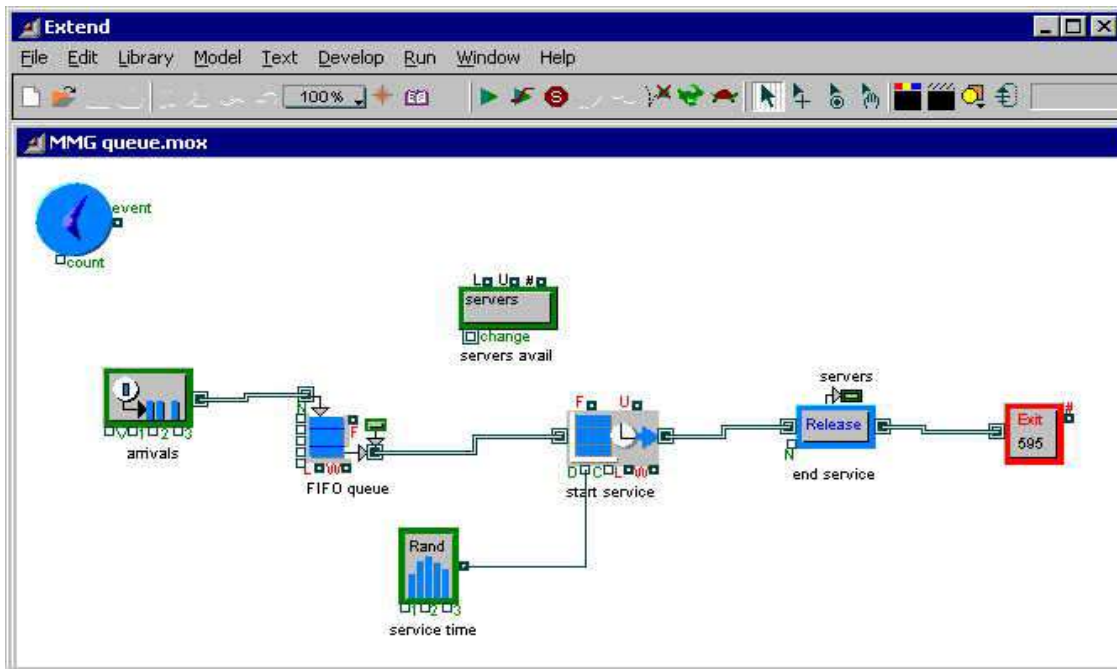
Extend

File Edit Library Model Text Develop Run Window Help

100%

MMG queue.mox

event

count

L U #

servers

change

servers avail

V 1 2 3

arrivals

N

F

L W

FIFO queue

F U

D C L W

start service

servers

Release

N

end service

Exit

595

#

Rand

1 2 3

service time